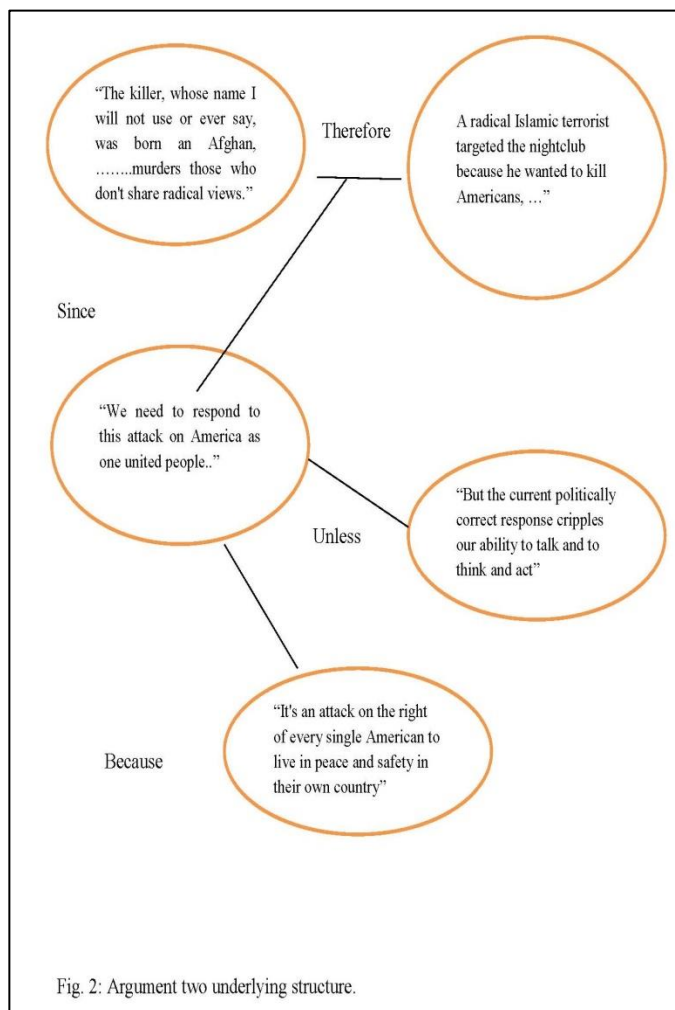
"The killer, whose name I will not use or ever say, was born an Afghan, ……..murders those who don't share radical views."

Therefore

A radical Islamic terrorist targeted the nightclub because he wanted to kill Americans, …"

Since

"We need to respond to this attack on America as one united people.."

"But the current politically correct response cripples our ability to talk and to think and act"

Unless

"It's an attack on the right of every single American to live in peace and safety in their own country"

Because

Fig. 2: Argument two underlying structure.